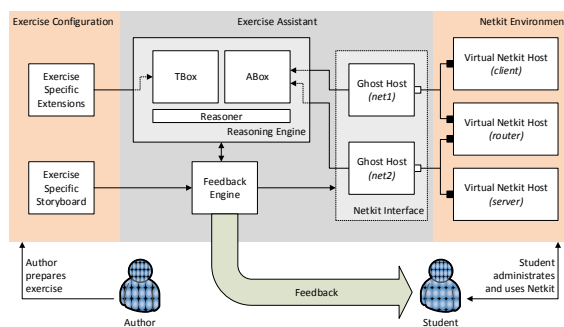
Exercise Configuration

Exercise Assistant

Netkit Environmen

Exercise Specific Extensions

TBox

ABox

Reasoner

Reasoning Engine

Ghost Host (net1)

Ghost Host (net2)

Netkit Interface

Virtual Netkit Host (client)

Virtual Netkit Host (router)

Virtual Netkit Host (server)

Exercise Specific Storyboard

Feedback Engine

Author prepares exercise

Feedback

Student administrates and uses Netkit

Author

Student